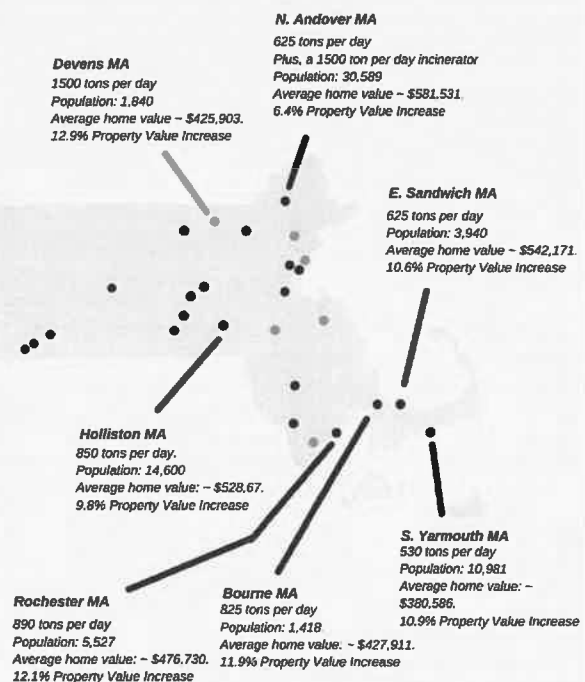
N. Andover MA
625 tons per day
Plus, a 1500 ton per day incinerator
Population: 30,589
Average home value ~ $581,531.
6.4% Property Value Increase

Devens MA
1500 tons per day
Population: 1,840
Average home value ~ $425,903.
12.9% Property Value Increase

E. Sandwich MA
625 tons per day
Population: 3,940
Average home value ~ $542,171.
10.6% Property Value Increase

Holliston MA
850 tons per day.
Population: 14,600
Average home value: ~ $528,67.
9.8% Property Value Increase

S. Yarmouth MA
530 tons per day
Population: 10,981
Average home value: ~ $380,586.
10.9% Property Value Increase

Rochester MA
890 tons per day
Population: 5,527
Average home value: ~ $476,730.
12.1% Property Value Increase

Bourne MA
825 tons per day
Population: 1,418
Average home value: ~ $427,911.
11.9% Property Value Increase